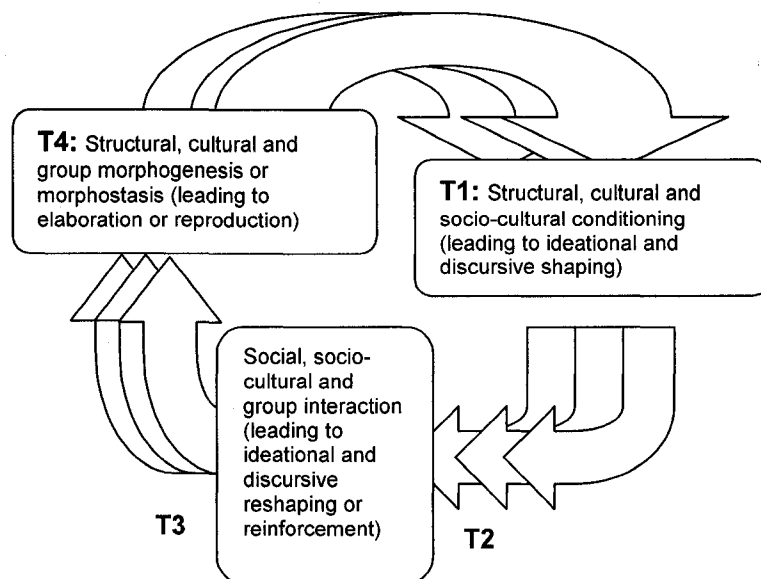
T4: Structural, cultural and group morphogenesis or morphostasis (leading to elaboration or reproduction)

T1: Structural, cultural and socio-cultural conditioning (leading to ideational and discursive shaping)

Social, socio-cultural and group interaction (leading to ideational and discursive reshaping or reinforcement)

T3

T2